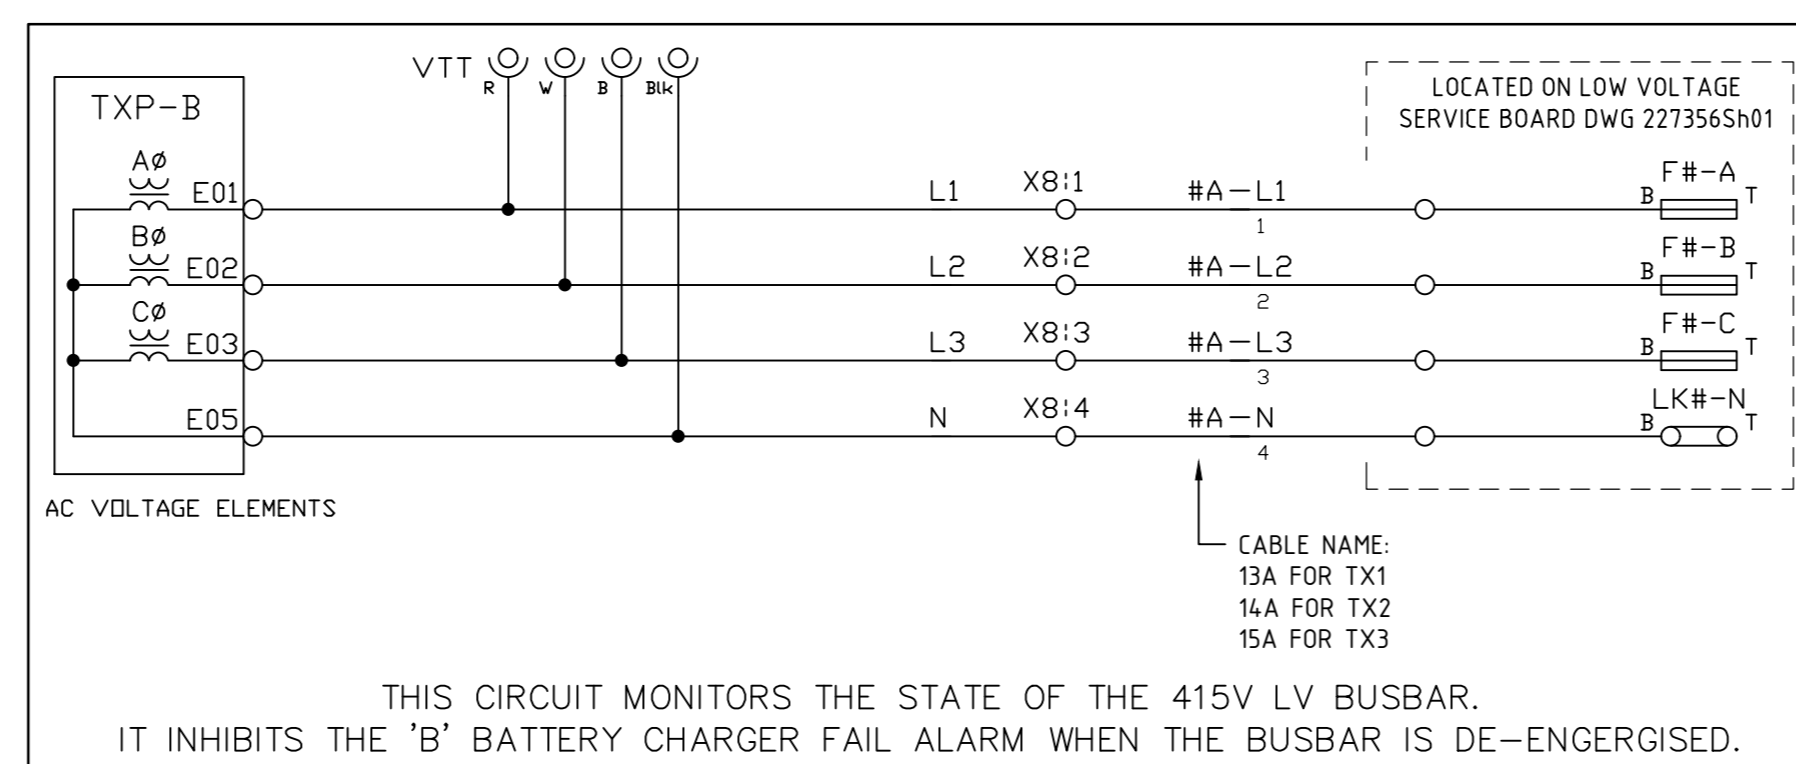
TXP-B

VTT R W B Blk

LOCATED ON LOW VOLTAGE SERVICE BOARD DWG 227356Sh01

AØ E01
BØ E02
CØ E03
E05

L1 X8:1 #A-L1 1 B F#-A T
L2 X8:2 #A-L2 2 B F#-B T
L3 X8:3 #A-L3 3 B F#-C T
N X8:4 #A-N 4 B LK#-N T

AC VOLTAGE ELEMENTS

CABLE NAME:
13A FOR TX1
14A FOR TX2
15A FOR TX3

THIS CIRCUIT MONITORS THE STATE OF THE 415V LV BUSBAR.
IT INHIBITS THE 'B' BATTERY CHARGER FAIL ALARM WHEN THE BUSBAR IS DE-ENGERGISED.